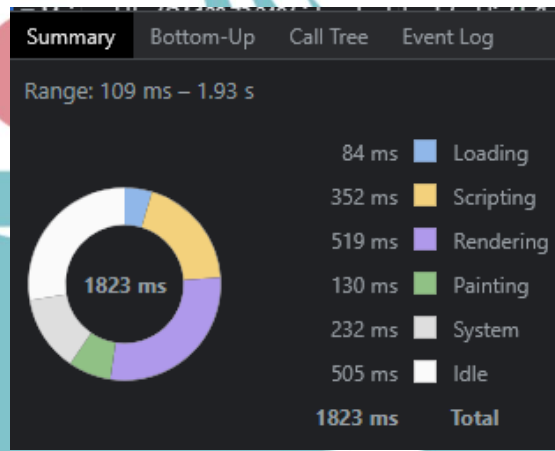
Summary Bottom-Up Call Tree Event Log

Range: 109 ms – 1.93 s

1823 ms

| | |
|---|---|
| 84 ms | Loading |
| 352 ms | Scripting |
| 519 ms | Rendering |
| 130 ms | Painting |
| 232 ms | System |
| 505 ms | Idle |
| 1823 ms | Total |